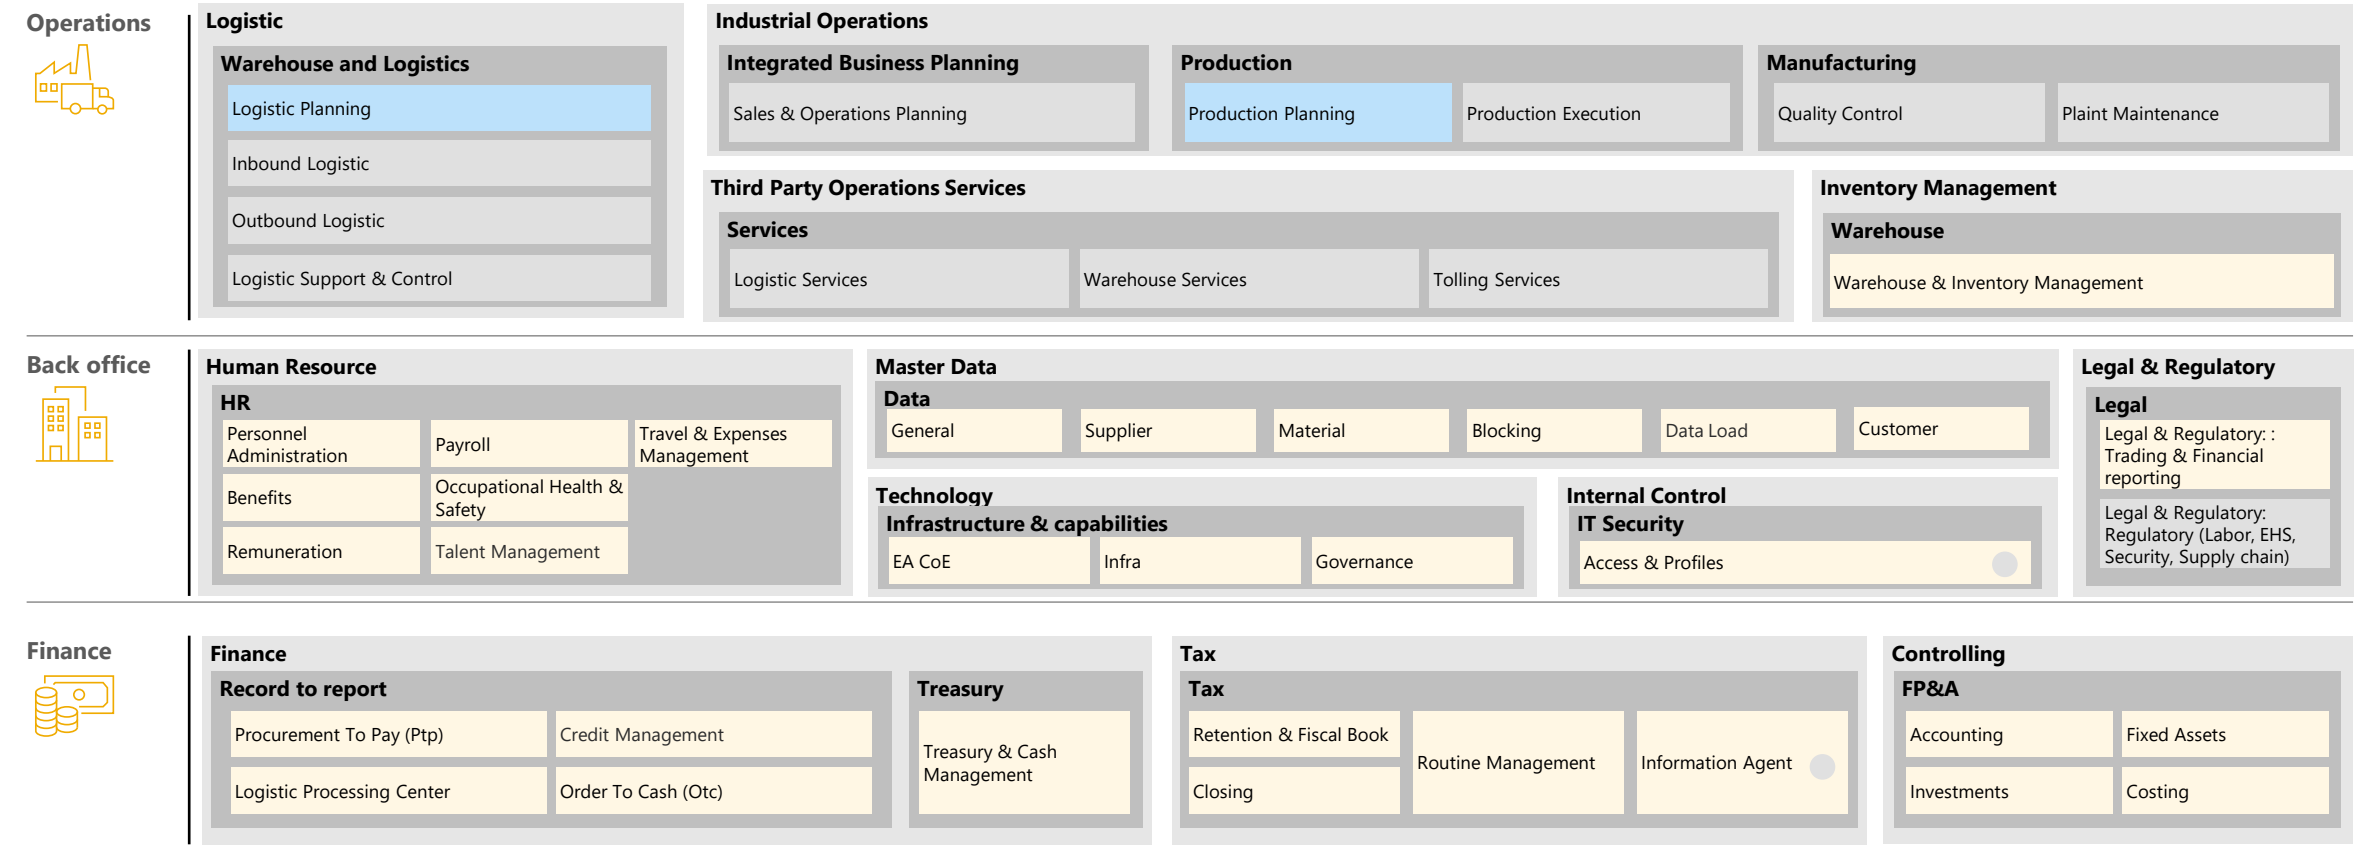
Operations

Logistic

Warehouse and Logistics

Logistic Planning

Inbound Logistic

Outbound Logistic

Logistic Support & Control

Industrial Operations

Integrated Business Planning

Sales & Operations Planning

Production

Production Planning

Production Execution

Manufacturing

Quality Control

Plaint Maintenance

Third Party Operations Services

Services

Logistic Services

Warehouse Services

Tolling Services

Inventory Management

Warehouse

Warehouse & Inventory Management

Back office

Human Resource

HR

Personnel Administration

Payroll

Travel & Expenses Management

Benefits

Occupational Health & Safety

Remuneration

Talent Management

Master Data

Data

General

Supplier

Material

Blocking

Data Load

Customer

Technology

Infrastructure & capabilities

EA CoE

Infra

Governance

Internal Control

IT Security

Access & Profiles

Legal & Regulatory

Legal

Legal & Regulatory: : Trading & Financial reporting

Legal & Regulatory: Regulatory (Labor, EHS, Security, Supply chain)

Finance

Finance

Record to report

Procurement To Pay (Ptp)

Credit Management

Logistic Processing Center

Order To Cash (Otc)

Treasury

Treasury & Cash Management

Tax

Tax

Retention & Fiscal Book

Closing

Routine Management

Information Agent

Controlling

FP&A

Accounting

Fixed Assets

Investments

Costing